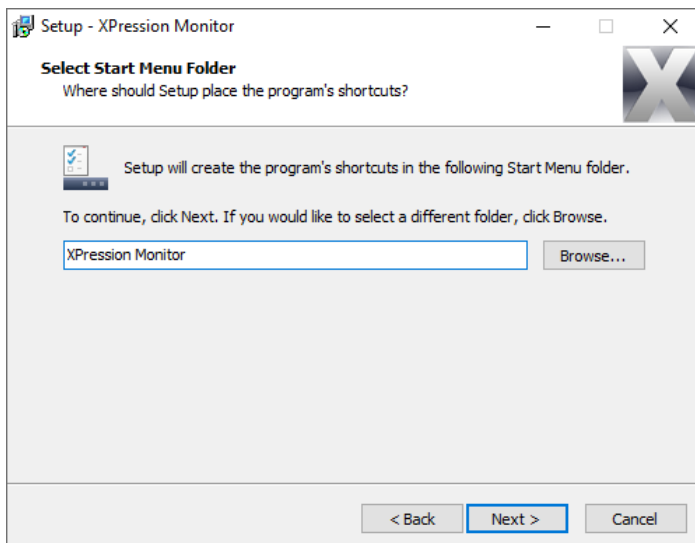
Setup - XPression Monitor

Select Start Menu Folder
Where should Setup place the program's shortcuts?

Setup will create the program's shortcuts in the following Start Menu folder.

To continue, click Next. If you would like to select a different folder, click Browse.

XPression Monitor

Browse...

< Back

Next >

Cancel